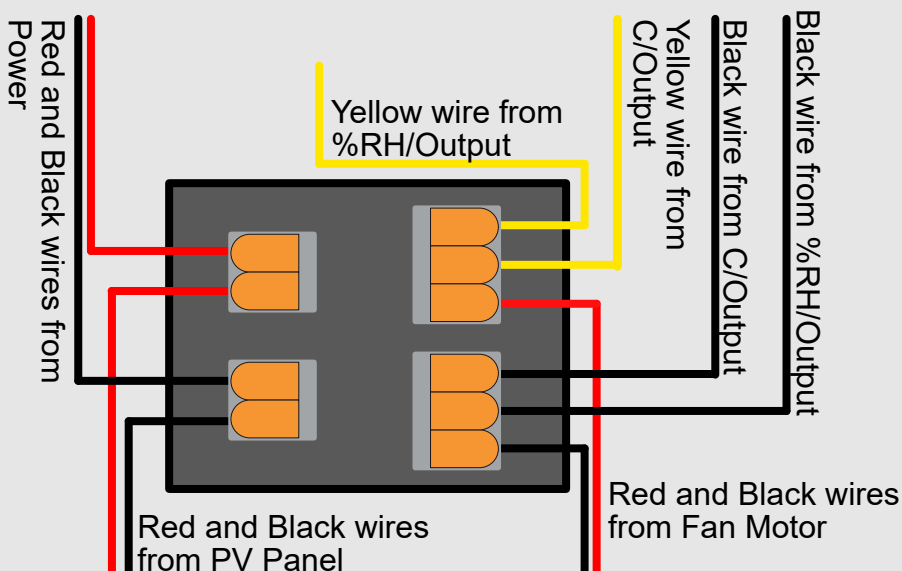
Red and Black wires from Power

Yellow wire from %RH/Output

Yellow wire from C/Output

Black wire from C/Output

Black wire from %RH/Output

Red and Black wires from Fan Motor

Red and Black wires from PV Panel